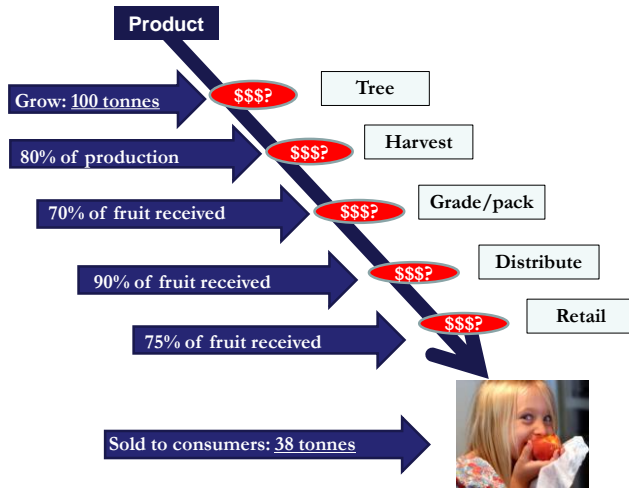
Product

Grow: 100 tonnes

$$$?

Tree

80% of production

$$$?

Harvest

70% of fruit received

$$$?

Grade/pack

90% of fruit received

$$$?

Distribute

75% of fruit received

$$$?

Retail

Sold to consumers: 38 tonnes